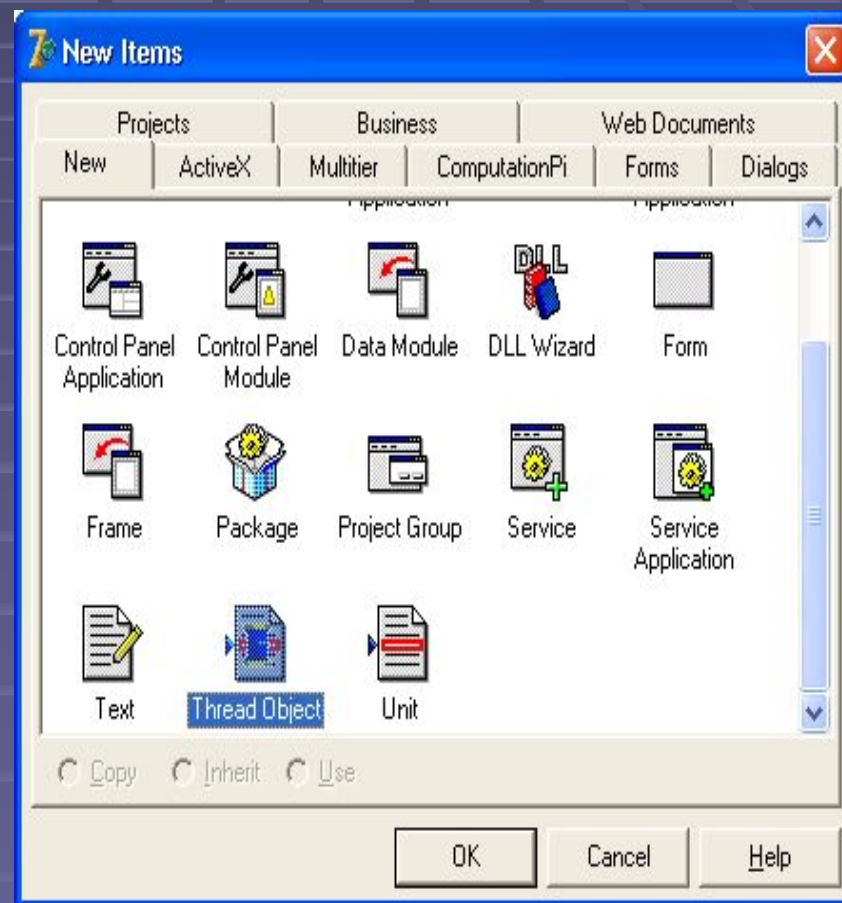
New Items

Projects
Business
Web Documents
New
ActiveX
Multitier
ComputationPi
Forms
Dialogs

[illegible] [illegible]

Control Panel Application
Control Panel Module
Data Module
DLL Wizard
Form
Frame
Package
Project Group
Service
Service Application
Text
Thread Object
Unit

Copy
Inherit
Use

OK
Cancel
Help